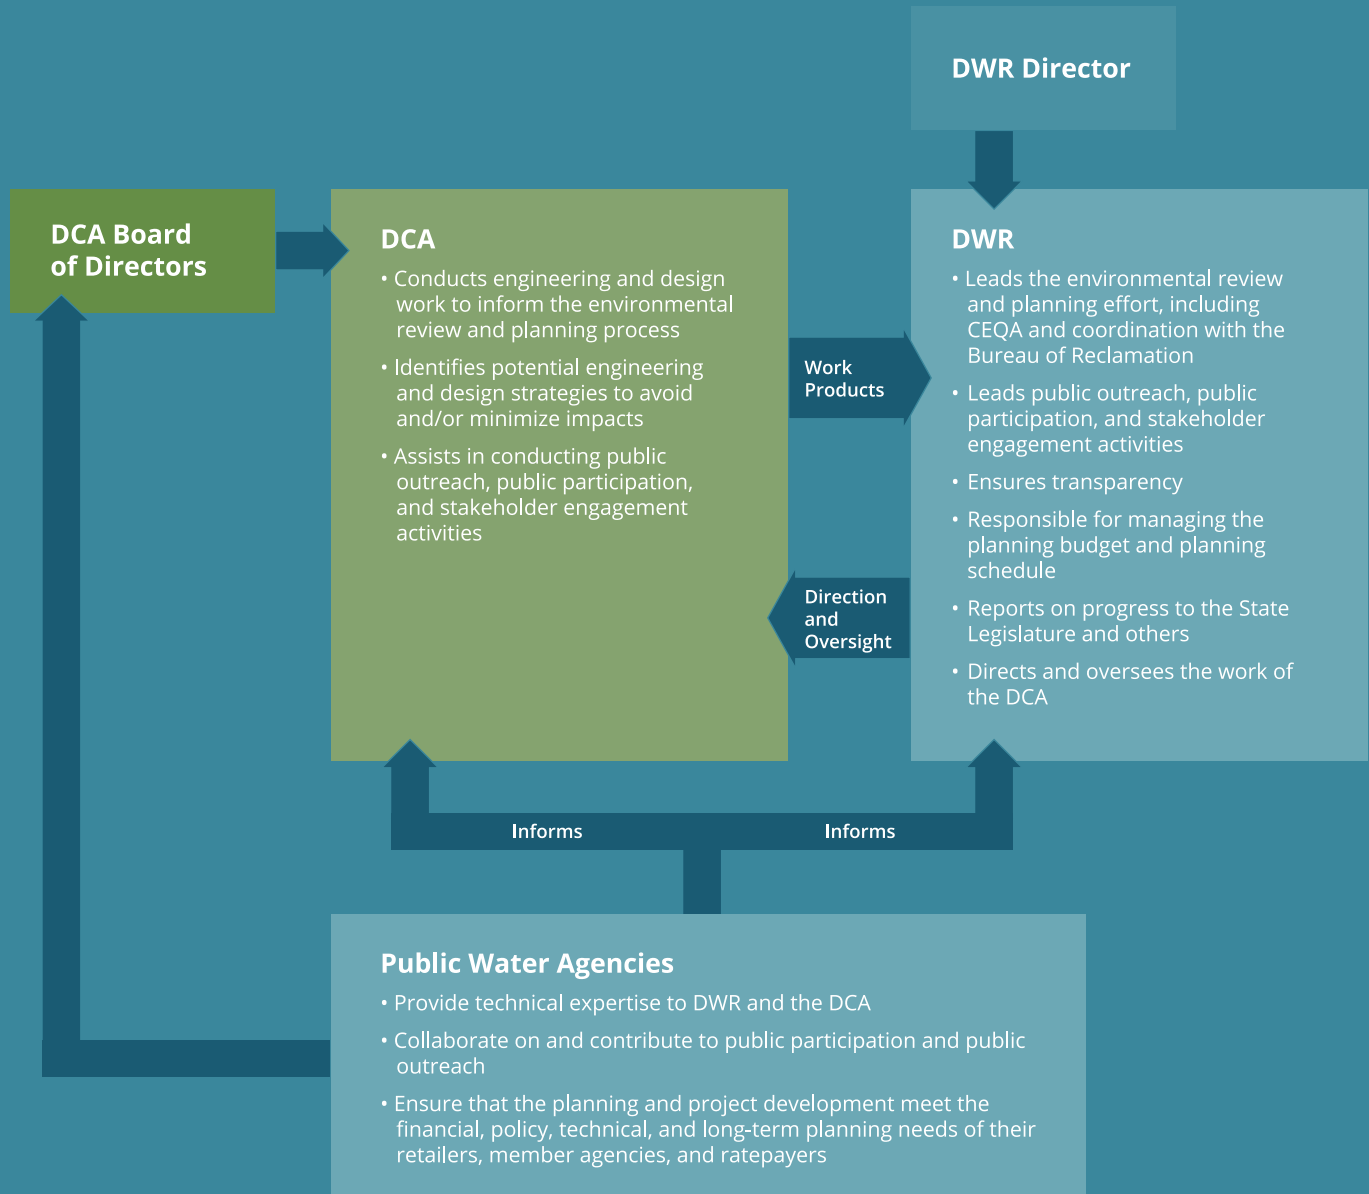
DWR Director

DCA Board of Directors

DCA

• Conducts engineering and design work to inform the environmental review and planning process

• Identifies potential engineering and design strategies to avoid and/or minimize impacts

• Assists in conducting public outreach, public participation, and stakeholder engagement activities

Work Products

Direction and Oversight

DWR

• Leads the environmental review and planning effort, including CEQA and coordination with the Bureau of Reclamation

• Leads public outreach, public participation, and stakeholder engagement activities

• Ensures transparency

• Responsible for managing the planning budget and planning schedule

• Reports on progress to the State Legislature and others

• Directs and oversees the work of the DCA

Informs

Informs

Public Water Agencies

• Provide technical expertise to DWR and the DCA

• Collaborate on and contribute to public participation and public outreach

• Ensure that the planning and project development meet the financial, policy, technical, and long-term planning needs of their retailers, member agencies, and ratepayers